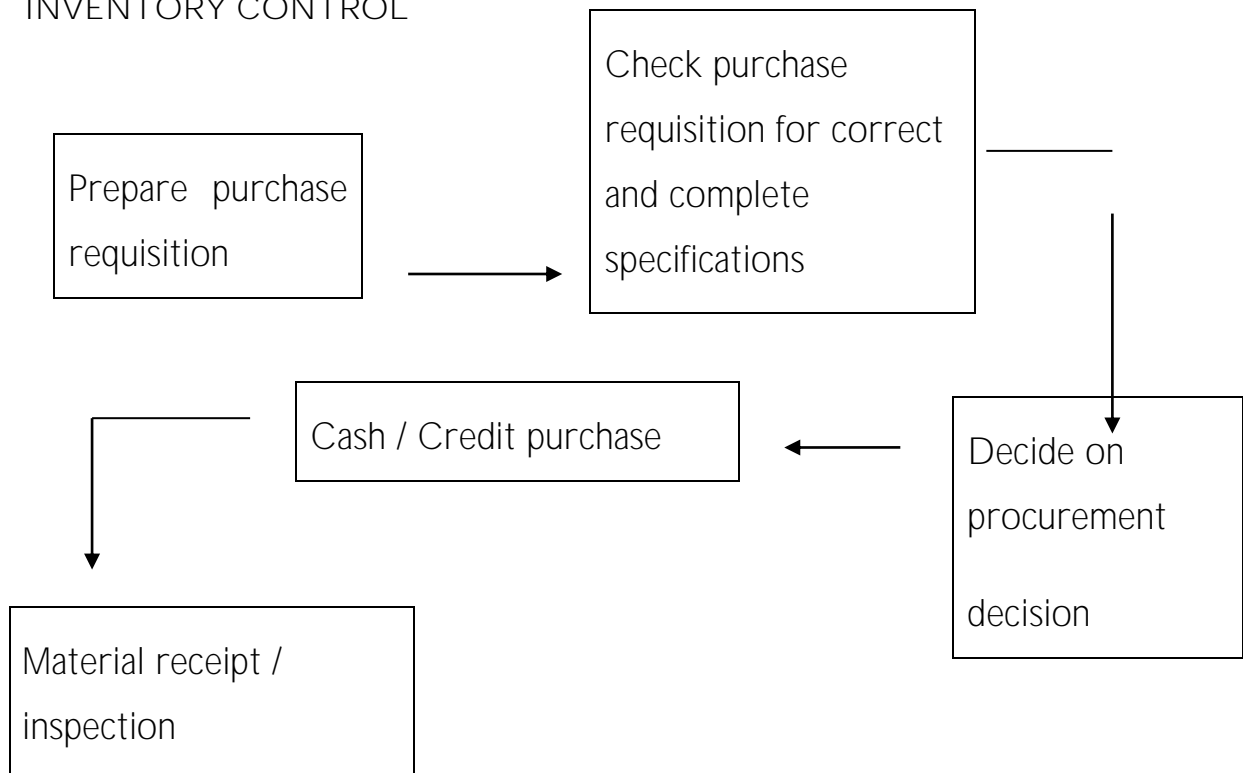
INVENTORY CONTROL

Prepare purchase requisition

Check purchase requisition for correct and complete specifications

Decide on procurement decision

Cash / Credit purchase

Material receipt / inspection